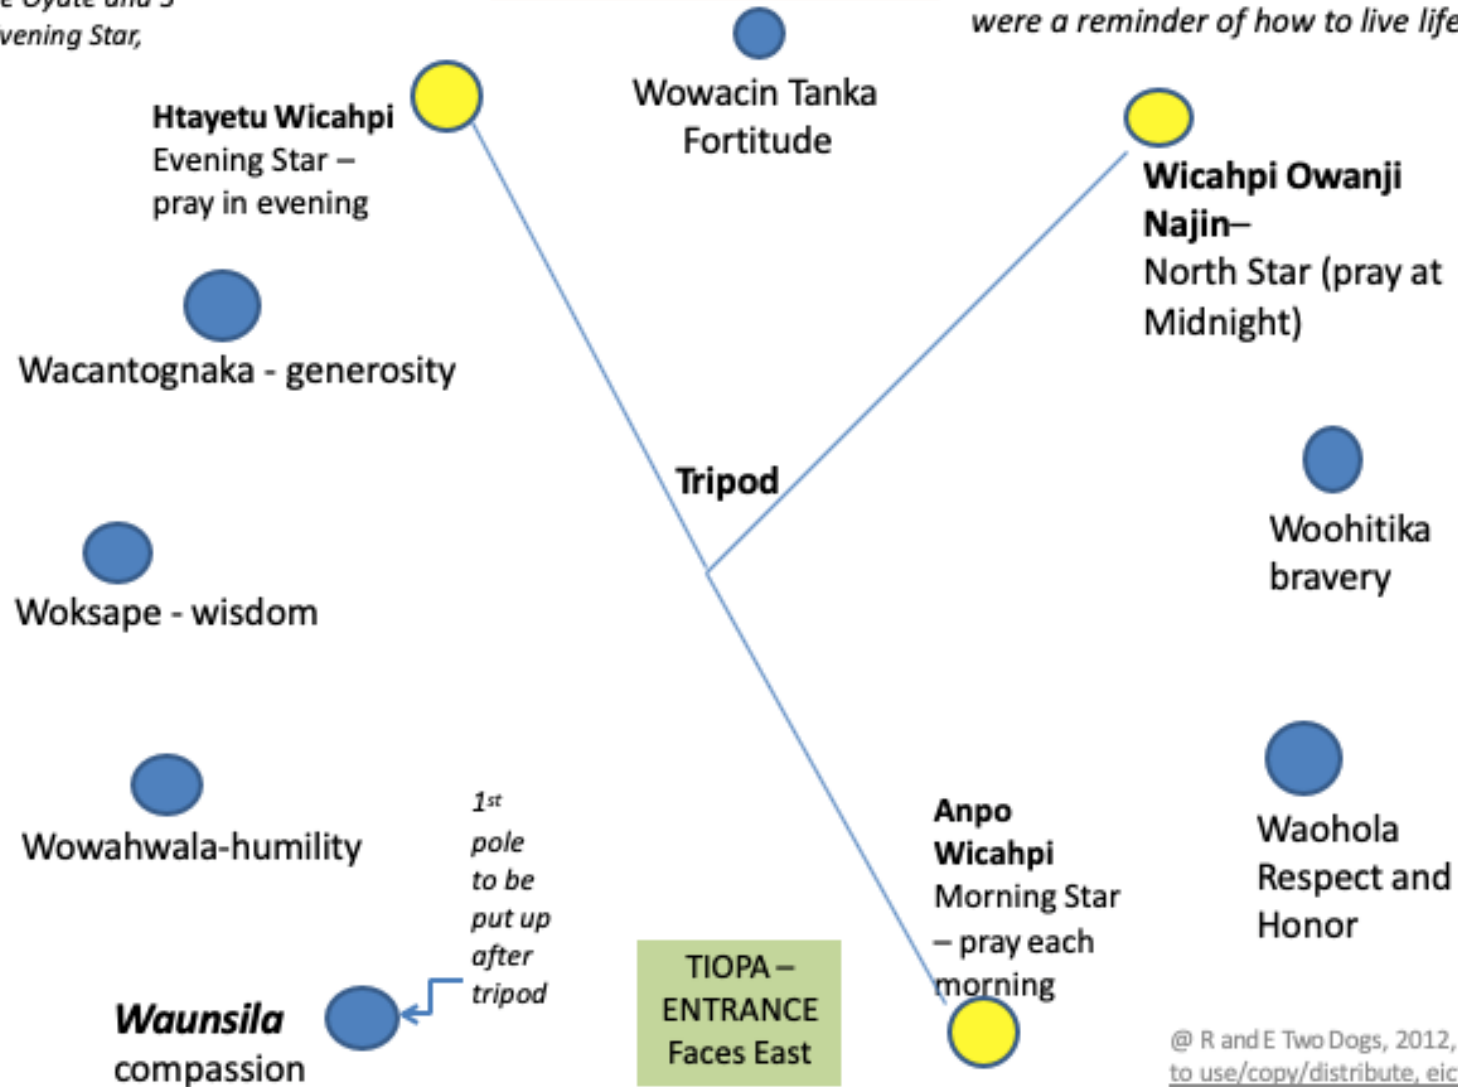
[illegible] Oyate and 5 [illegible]vening Star,

were a reminder of how to live life

Wowacin Tanka
Fortitude

**Htayetu Wicahpi**
Evening Star – pray in evening

**Wicahpi Owanji Najin–**
North Star (pray at Midnight)

Wacantognaka - generosity

**Tripod**

Woohitika
bravery

Woksape - wisdom

Wowahwala-humility

$1^{st}$ pole to be put up after tripod

**Anpo Wicahpi**
Morning Star – pray each morning

Waohola
Respect and Honor

TIOPA – ENTRANCE Faces East

***Waunsila***
compassion

@ R and E Two Dogs, 2012, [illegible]
to use/copy/distribute, eic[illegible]